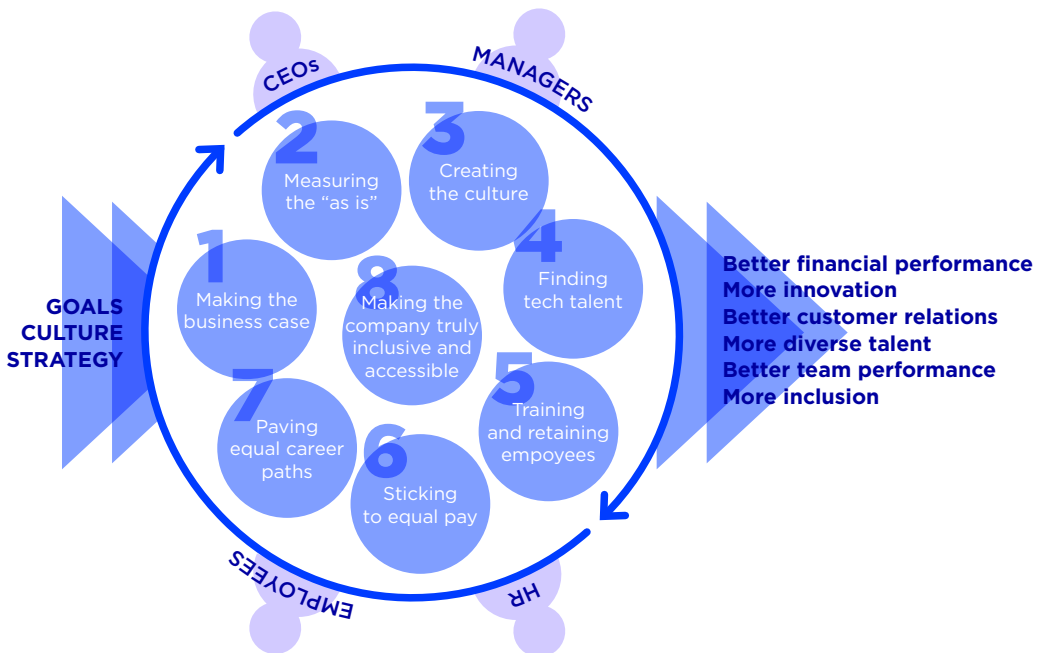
CEOs
MANAGERS

GOALS
CULTURE
STRATEGY

1
Making the business case

2
Measuring the “as is”

3
Creating the culture

4
Finding tech talent

5
Training and retaining empoyees

6
Sticking to equal pay

7
Paving equal career paths

8
Making the company truly inclusive and accessible

Better financial performance
More innovation
Better customer relations
More diverse talent
Better team performance
More inclusion

EMPLOYEES
HR